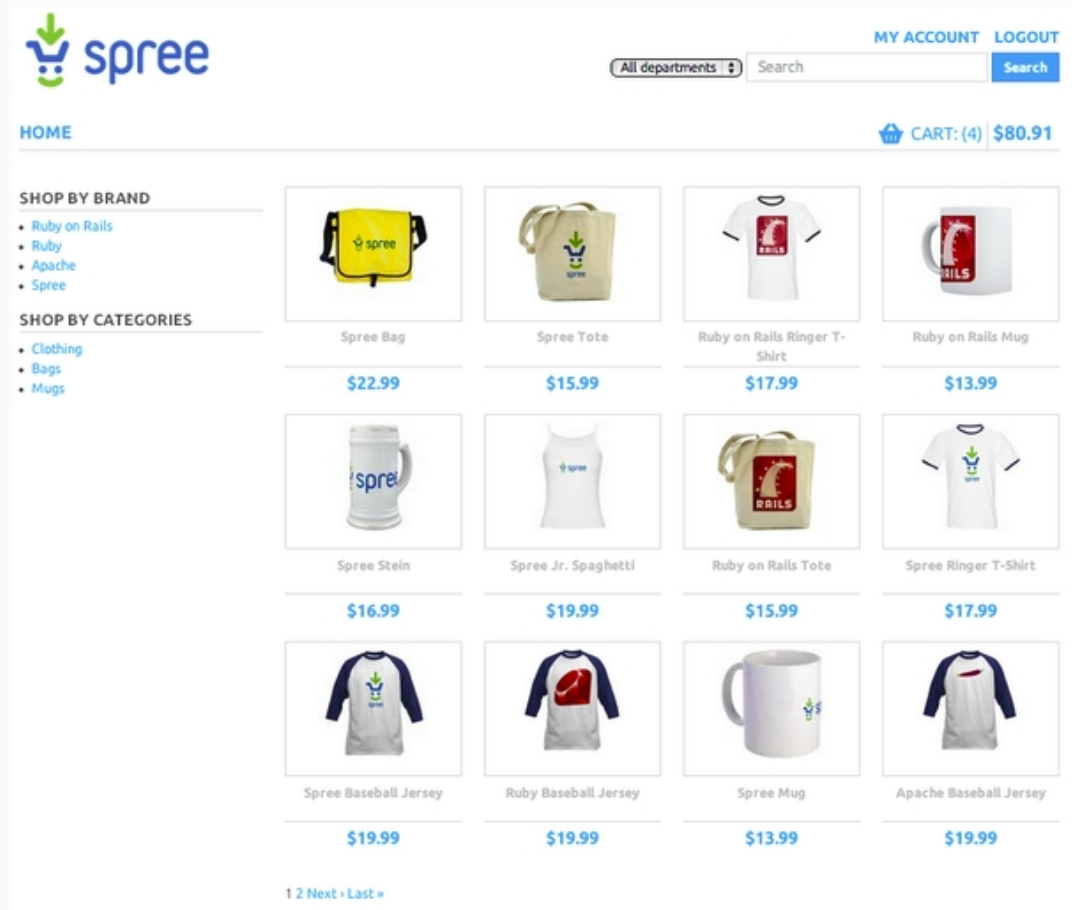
spree

MY ACCOUNT LOGOUT

All departments

Search

Search

HOME

CART: (4) $80.91

SHOP BY BRAND

- Ruby on Rails
- Ruby
- Apache
- Spree

SHOP BY CATEGORIES

- Clothing
- Bags
- Mugs

spree

Spree Bag

$22.99

spree

Spree Tote

$15.99

RAILS

Ruby on Rails Ringer T-Shirt

$17.99

RAILS

Ruby on Rails Mug

$13.99

spree

Spree Stein

$16.99

spree

Spree Jr. Spaghetti

$19.99

RAILS

Ruby on Rails Tote

$15.99

spree

Spree Ringer T-Shirt

$17.99

spree

Spree Baseball Jersey

$19.99

Ruby Baseball Jersey

$19.99

Spree Mug

$13.99

Apache Baseball Jersey

$19.99

1 2 Next › Last »